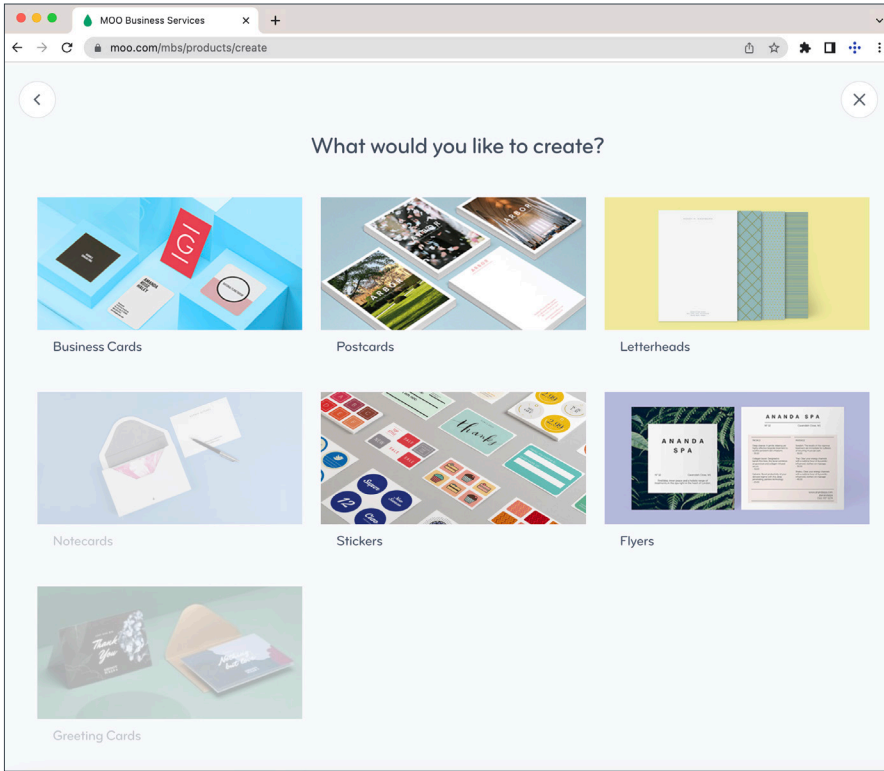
MOO Business Services

moo.com/mbs/products/create

What would you like to create?

Business Cards

Postcards

Letterheads

Notecards

Stickers

Flyers

Greeting Cards

ANANDA SPA

ANANDA SPA

ARBOR

Thank You